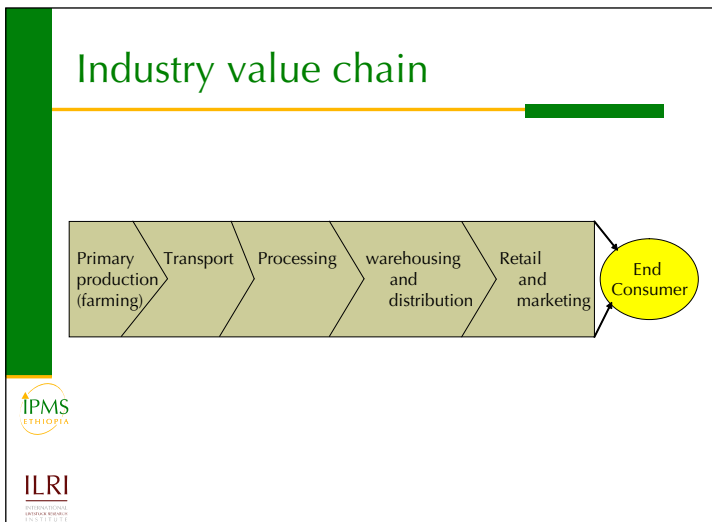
Industry value chain

Primary production (farming)

Transport

Processing

warehousing and distribution

Retail and marketing

End Consumer

IPMS
ETHIOPIA

ILRI
INTERNATIONAL LIVESTOCK RESEARCH INSTITUTE